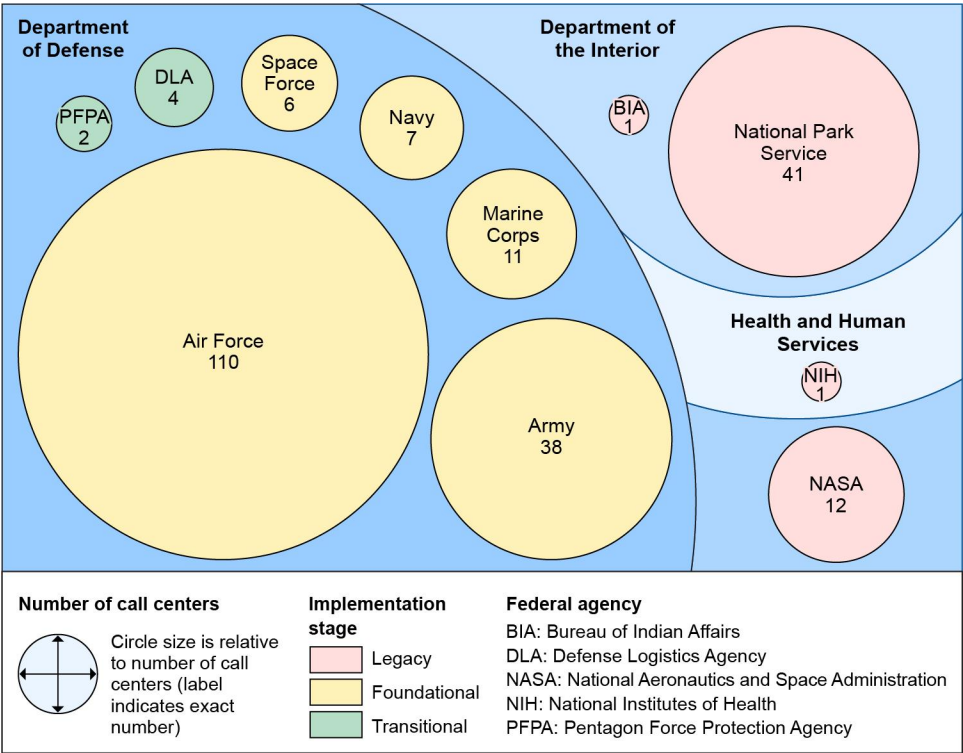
Department of Defense

DLA
4

Space Force
6

PFPA
2

Navy
7

Marine Corps
11

Air Force
110

Army
38

Department of the Interior

BIA
1

National Park Service
41

Health and Human Services

NIH
1

NASA
12

Number of call centers

Circle size is relative to number of call centers (label indicates exact number)

Implementation stage

Legacy

Foundational

Transitional

Federal agency

BIA: Bureau of Indian Affairs
DLA: Defense Logistics Agency
NASA: National Aeronautics and Space Administration
NIH: National Institutes of Health
PFPA: Pentagon Force Protection Agency